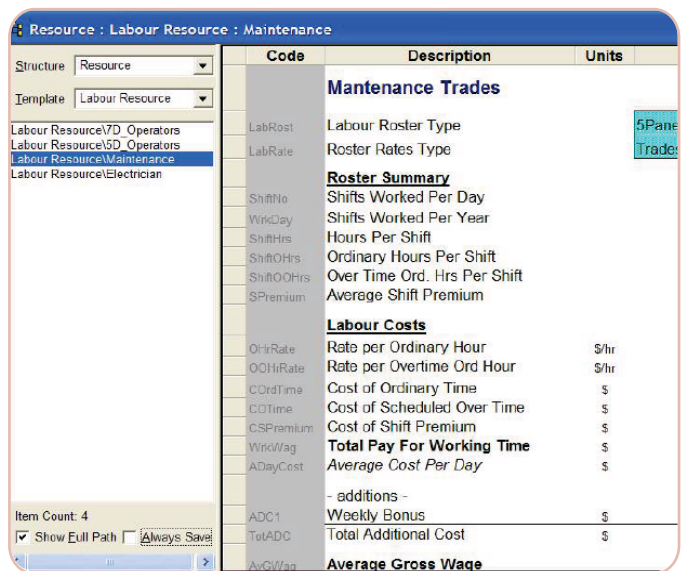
Resource : Labour Resource : Maintenance

Structure Resource

Template Labour Resource

Labour Resource\7D_Operators
Labour Resource\5D_Operators
Labour Resource\Maintenance
Labour Resource\Electrician

Item Count: 4

Show Full Path Always Save

| Code | Description | Units | |
|---|---|---|---|
| | Mantenance Trades | | |
| LabRost | Labour Roster Type | | 5Pane |
| LabRate | Roster Rates Type | | Trades |
| | Roster Summary | | |
| ShiftNo | Shifts Worked Per Day | | |
| WrkDay | Shifts Worked Per Year | | |
| ShiftHrs | Hours Per Shift | | |
| ShiftOHrs | Ordinary Hours Per Shift | | |
| ShiftOOHrs | Over Time Ord. Hrs Per Shift | | |
| SPremium | Average Shift Premium | | |
| | Labour Costs | | |
| OHrRate | Rate per Ordinary Hour | $/hr | |
| OOHrRate | Rate per Overtime Ord Hour | $/hr | |
| COrdTime | Cost of Ordinary Time | $ | |
| COTime | Cost of Scheduled Over Time | $ | |
| CSPremium | Cost of Shift Premium | $ | |
| WrkWag | Total Pay For Working Time | $ | |
| ADayCost | Average Cost Per Day | $ | |
| | - additions - | | |
| ADC1 | Weekly Bonus | $ | |
| TotADC | Total Additional Cost | $ | |
| AvGWag | Average Gross Wage | | |